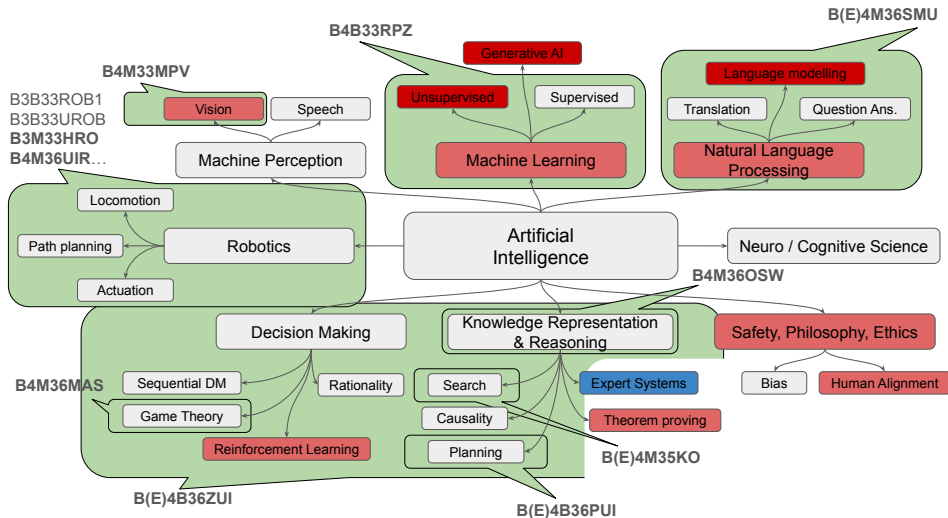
B4B33RPZ

B(E)4M36SMU

Generative AI

B4M33MPV

Language modelling

Vision

Speech

Unsupervised

Supervised

Translation

Question Ans.

B3B33ROB1
B3B33UROB
B3M33HRO
B4M36UIR...

Machine Perception

Machine Learning

Natural Language Processing

Locomotion

Path planning

Robotics

Artificial Intelligence

Neuro / Cognitive Science

Actuation

B4M36OSW

Decision Making

Knowledge Representation & Reasoning

Safety, Philosophy, Ethics

B4M36MAS

Sequential DM

Rationality

Search

Expert Systems

Bias

Human Alignment

Game Theory

Causality

Theorem proving

Reinforcement Learning

Planning

B(E)4M35KO

B(E)4B36ZUI

B(E)4B36PUI